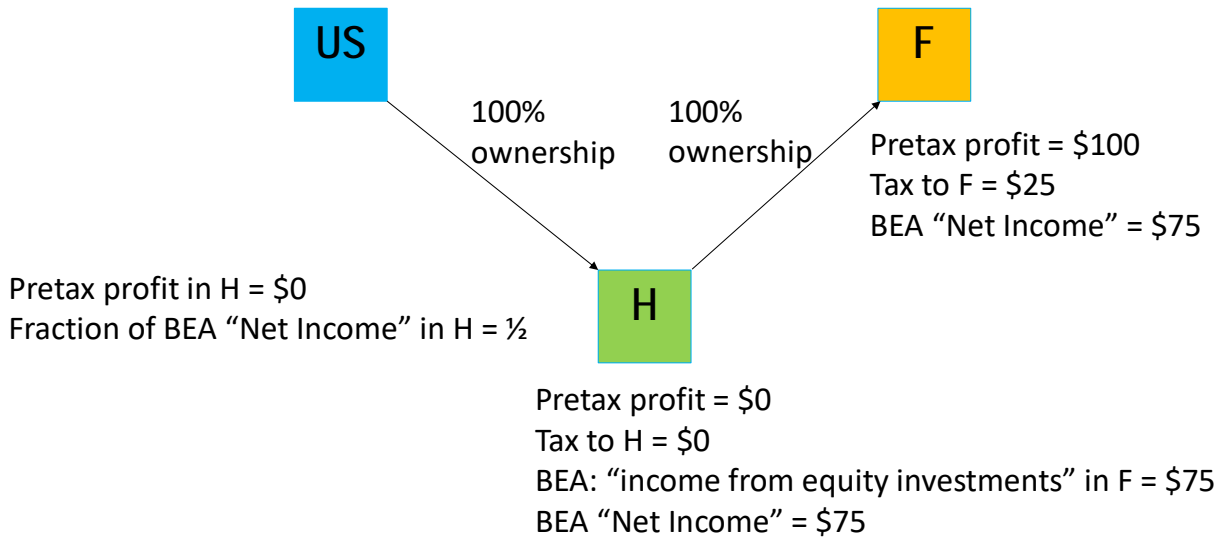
US

F

100% ownership

100% ownership

Pretax profit = \$100
Tax to F = \$25
BEA “Net Income” = \$75

Pretax profit in H = \$0
Fraction of BEA “Net Income” in H = ½

H

Pretax profit = \$0
Tax to H = \$0
BEA: “income from equity investments” in F = \$75
BEA “Net Income” = \$75